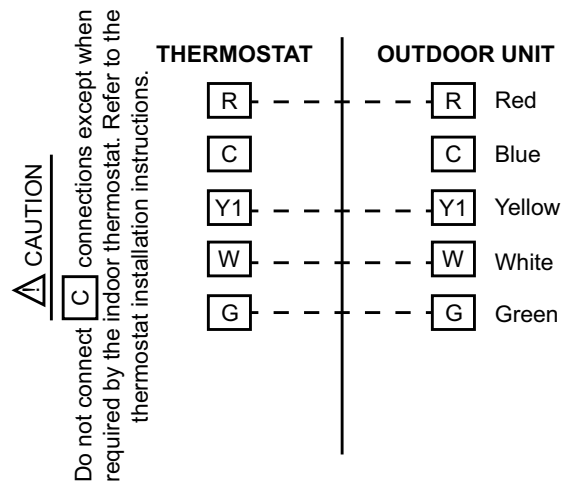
CAUTION

Do not connect C connections except when required by the indoor thermostat. Refer to the thermostat installation instructions.

THERMOSTAT

OUTDOOR UNIT

R R Red

C C Blue

Y1 Y1 Yellow

W W White

G G Green